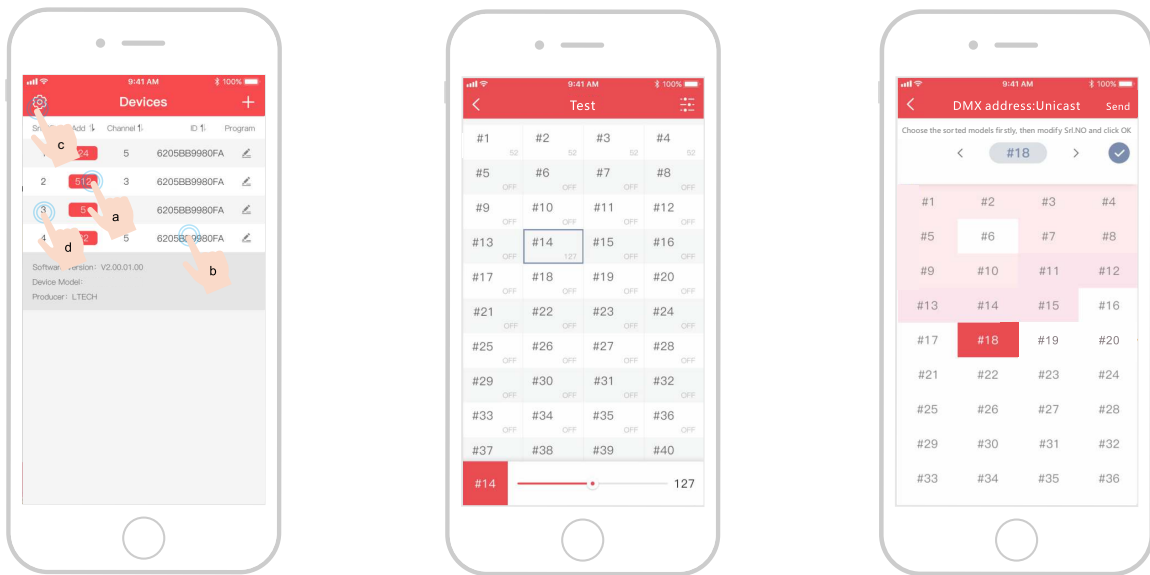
9:41 AM 100%

Devices

Sn Add Channel ID Program

c

1 24 5 6205BB9980FA

2 512 3 6205BB9980FA

3 5 5 6205BB9980FA

4 2 5 6205BB9980FA

a

d

b

Software Version: V2.00.01.00
Device Model:
Producer: LTECH

9:41 AM 100%

Test

| #1 52 | #2 52 | #3 52 | #4 52 |
|---|---|---|---|
| #5 OFF | #6 OFF | #7 OFF | #8 OFF |
| #9 OFF | #10 OFF | #11 OFF | #12 OFF |
| #13 OFF | #14 127 | #15 OFF | #16 OFF |
| #17 OFF | #18 OFF | #19 OFF | #20 OFF |
| #21 OFF | #22 OFF | #23 OFF | #24 OFF |
| #25 OFF | #26 OFF | #27 OFF | #28 OFF |
| #29 OFF | #30 OFF | #31 OFF | #32 OFF |
| #33 OFF | #34 OFF | #35 OFF | #36 OFF |
| #37 OFF | #38 | #39 | #40 |

#14 127

9:41 AM 100%

DMX address:Unicast Send

Choose the sorted models firstly, then modify Srl.NO and click OK

#18

| #1 | #2 | #3 | #4 |
|---|---|---|---|
| #5 | #6 | #7 | #8 |
| #9 | #10 | #11 | #12 |
| #13 | #14 | #15 | #16 |
| #17 | #18 | #19 | #20 |
| #21 | #22 | #23 | #24 |
| #25 | #26 | #27 | #28 |
| #29 | #30 | #31 | #32 |
| #33 | #34 | #35 | #36 |